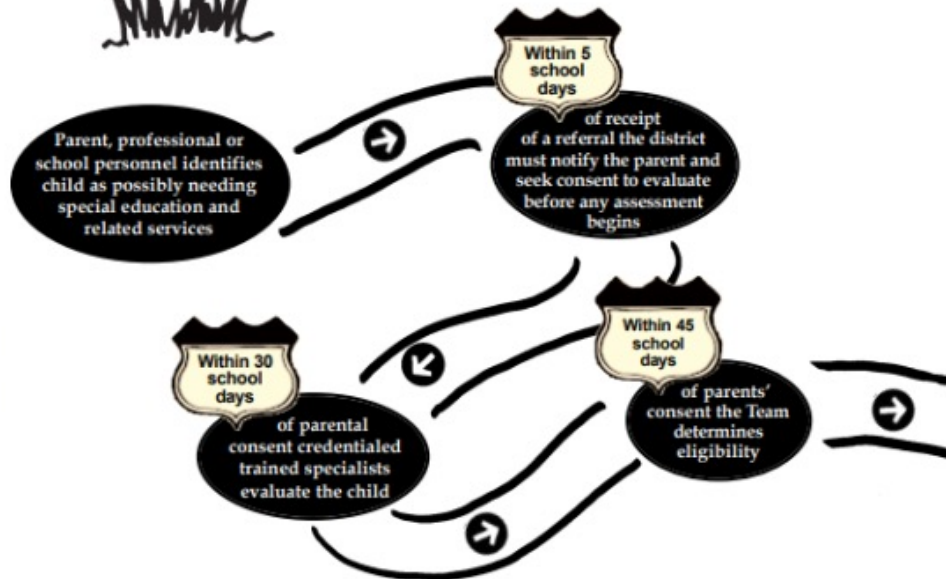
Parent, professional or school personnel identifies child as possibly needing special education and related services

Within 5 school days

of receipt of a referral the district must notify the parent and seek consent to evaluate before any assessment begins

Within 30 school days

of parental consent credentialed trained specialists evaluate the child

Within 45 school days

of parents' consent the Team determines eligibility